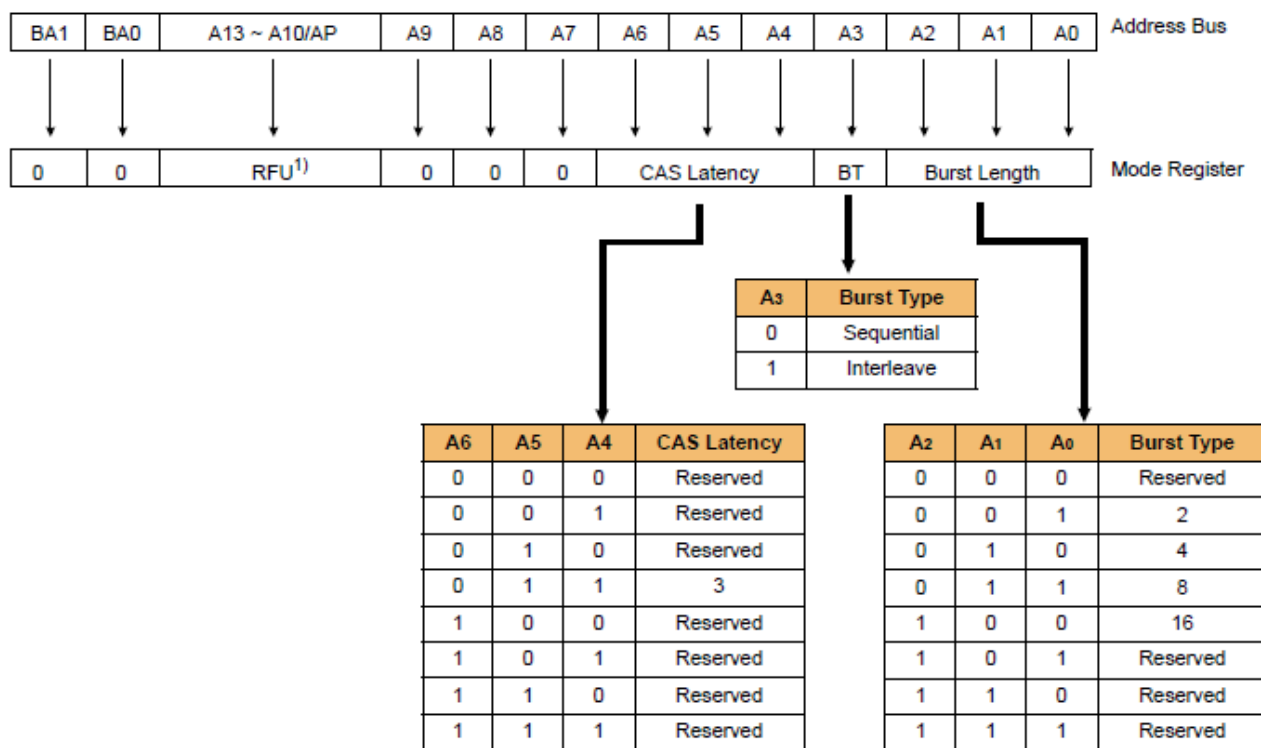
| BA1 | BA0 | A13 ~ A10/AP | A9 | A8 | A7 | A6 | A5 | A4 | A3 | A2 | A1 | A0 |
|---|---|---|---|---|---|---|---|---|---|---|---|---|

Address Bus

| 0 | 0 | RFU$^{1)}$ | 0 | 0 | 0 | CAS Latency | BT | Burst Length |
|---|---|---|---|---|---|---|---|---|

Mode Register

| $A_3$ | Burst Type |
|---|---|
| 0 | Sequential |
| 1 | Interleave |

| A6 | A5 | A4 | CAS Latency |
|---|---|---|---|
| 0 | 0 | 0 | Reserved |
| 0 | 0 | 1 | Reserved |
| 0 | 1 | 0 | Reserved |
| 0 | 1 | 1 | 3 |
| 1 | 0 | 0 | Reserved |
| 1 | 0 | 1 | Reserved |
| 1 | 1 | 0 | Reserved |
| 1 | 1 | 1 | Reserved |

| $A_2$ | $A_1$ | $A_0$ | Burst Type |
|---|---|---|---|
| 0 | 0 | 0 | Reserved |
| 0 | 0 | 1 | 2 |
| 0 | 1 | 0 | 4 |
| 0 | 1 | 1 | 8 |
| 1 | 0 | 0 | 16 |
| 1 | 0 | 1 | Reserved |
| 1 | 1 | 0 | Reserved |
| 1 | 1 | 1 | Reserved |